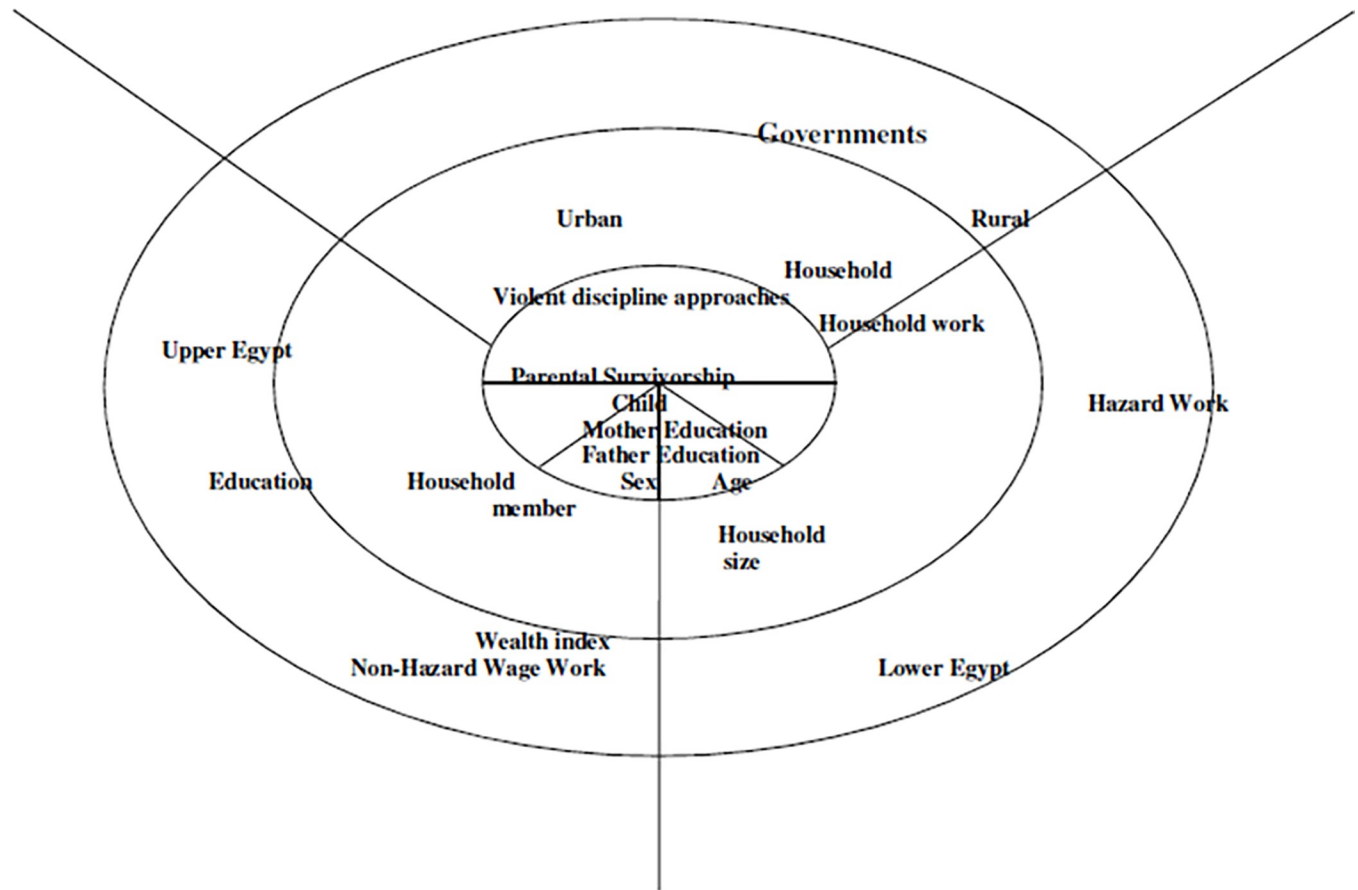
Governments

Urban

Rural

Household

Violent discipline approaches

Household work

Upper Egypt

Parental Survivorship

Child

Hazard Work

Mother Education

Father Education

Education

Household member

Sex

Age

Household size

Wealth index

Non-Hazard Wage Work

Lower Egypt